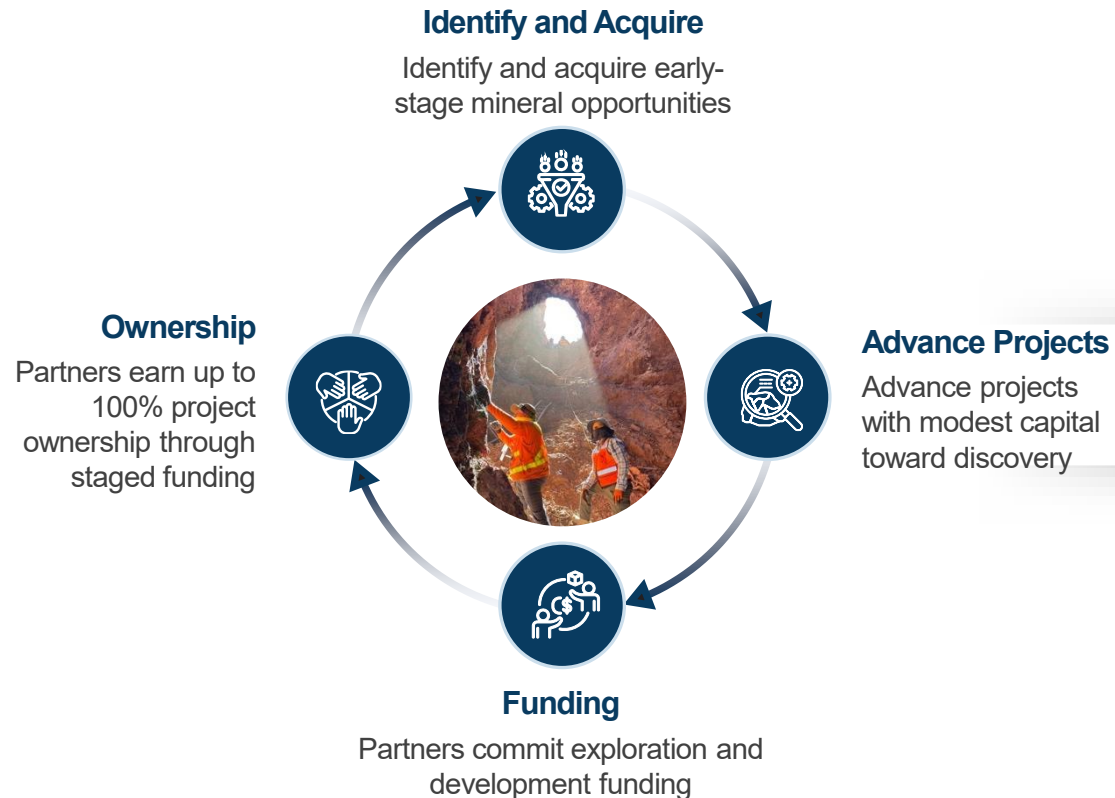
Identify and Acquire
Identify and acquire early-stage mineral opportunities

Advance Projects
Advance projects with modest capital toward discovery

Funding
Partners commit exploration and development funding

Ownership
Partners earn up to 100% project ownership through staged funding